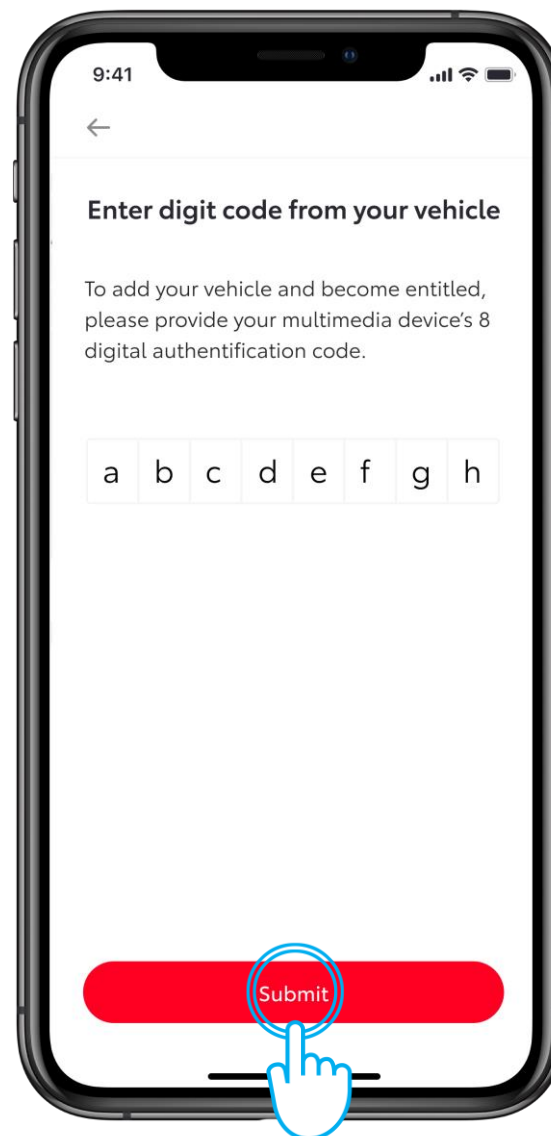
9:41

Enter digit code from your vehicle

To add your vehicle and become entitled, please provide your multimedia device's 8 digital authentification code.

| a | b | c | d | e | f | g | h |
|---|---|---|---|---|---|---|---|

Submit